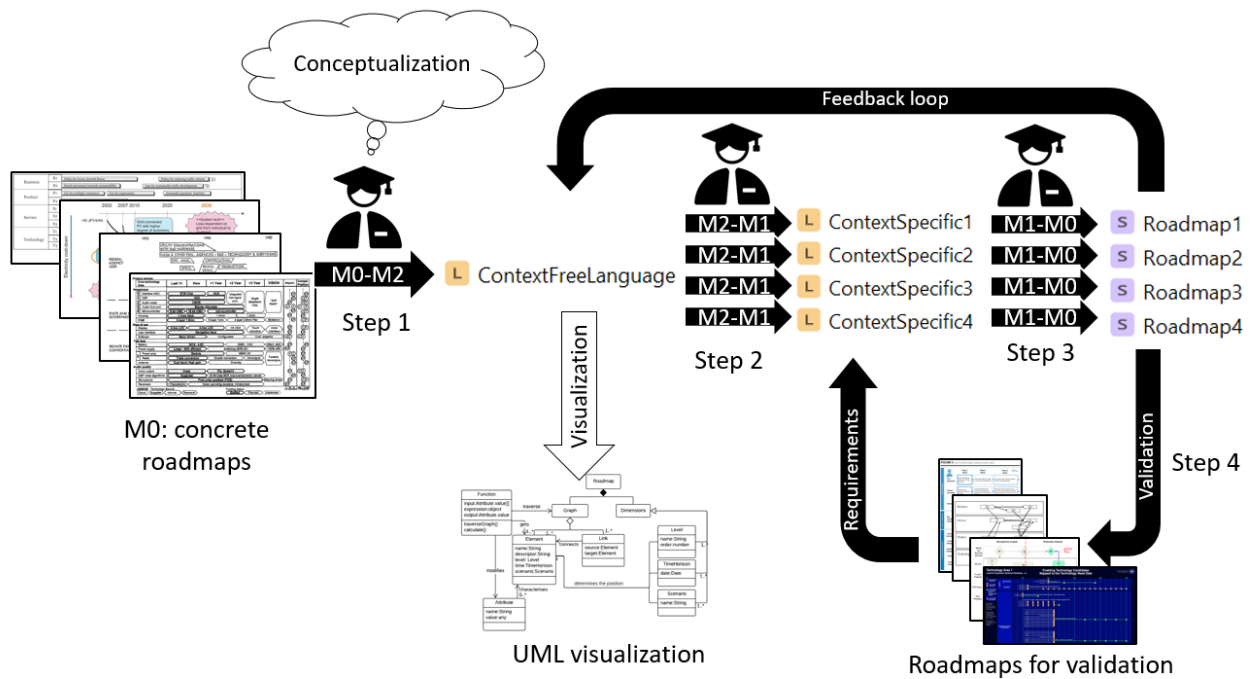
Conceptualization

Feedback loop

M0-M2

L ContextFreeLanguage

Step 1

M2-M1 L ContextSpecific1
M2-M1 L ContextSpecific2
M2-M1 L ContextSpecific3
M2-M1 L ContextSpecific4

Step 2

M1-M0 S Roadmap1
M1-M0 S Roadmap2
M1-M0 S Roadmap3
M1-M0 S Roadmap4

Step 3

M0: concrete roadmaps

Visualization

Requirements

Validation

Step 4

Roadmap

Function
input:Attribute value[]
expression:object
output:Attribute value
traverseGraph()
calculate()

traverse

Graph

Dimensions

Element
name:String
descriptor:String
level: Level
time:TimeHorizon
scenario:Scenario

Link
source:Element
target:Element

connects

gets

Level
name:String
order:number

TimeHorizon
date:Date

Scenario
name:String

determines the position

modifies

characterizes

Attribute
name:String
value:any

UML visualization

Roadmaps for validation